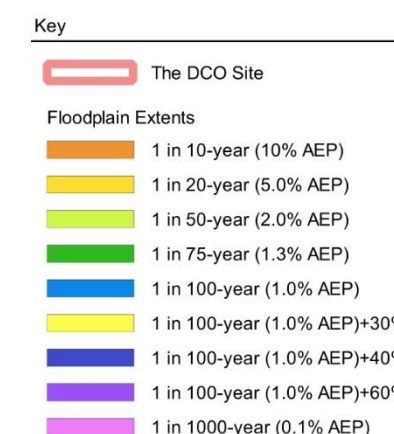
Key

The DCO Site

Floodplain Extents

1 in 10-year (10% AEP)

1 in 20-year (5.0% AEP)

1 in 50-year (2.0% AEP)

1 in 75-year (1.3% AEP)

1 in 100-year (1.0% AEP)

1 in 100-year (1.0% AEP)+30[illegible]

1 in 100-year (1.0% AEP)+40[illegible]

1 in 100-year (1.0% AEP)+60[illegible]

1 in 1000-year (0.1% AEP)